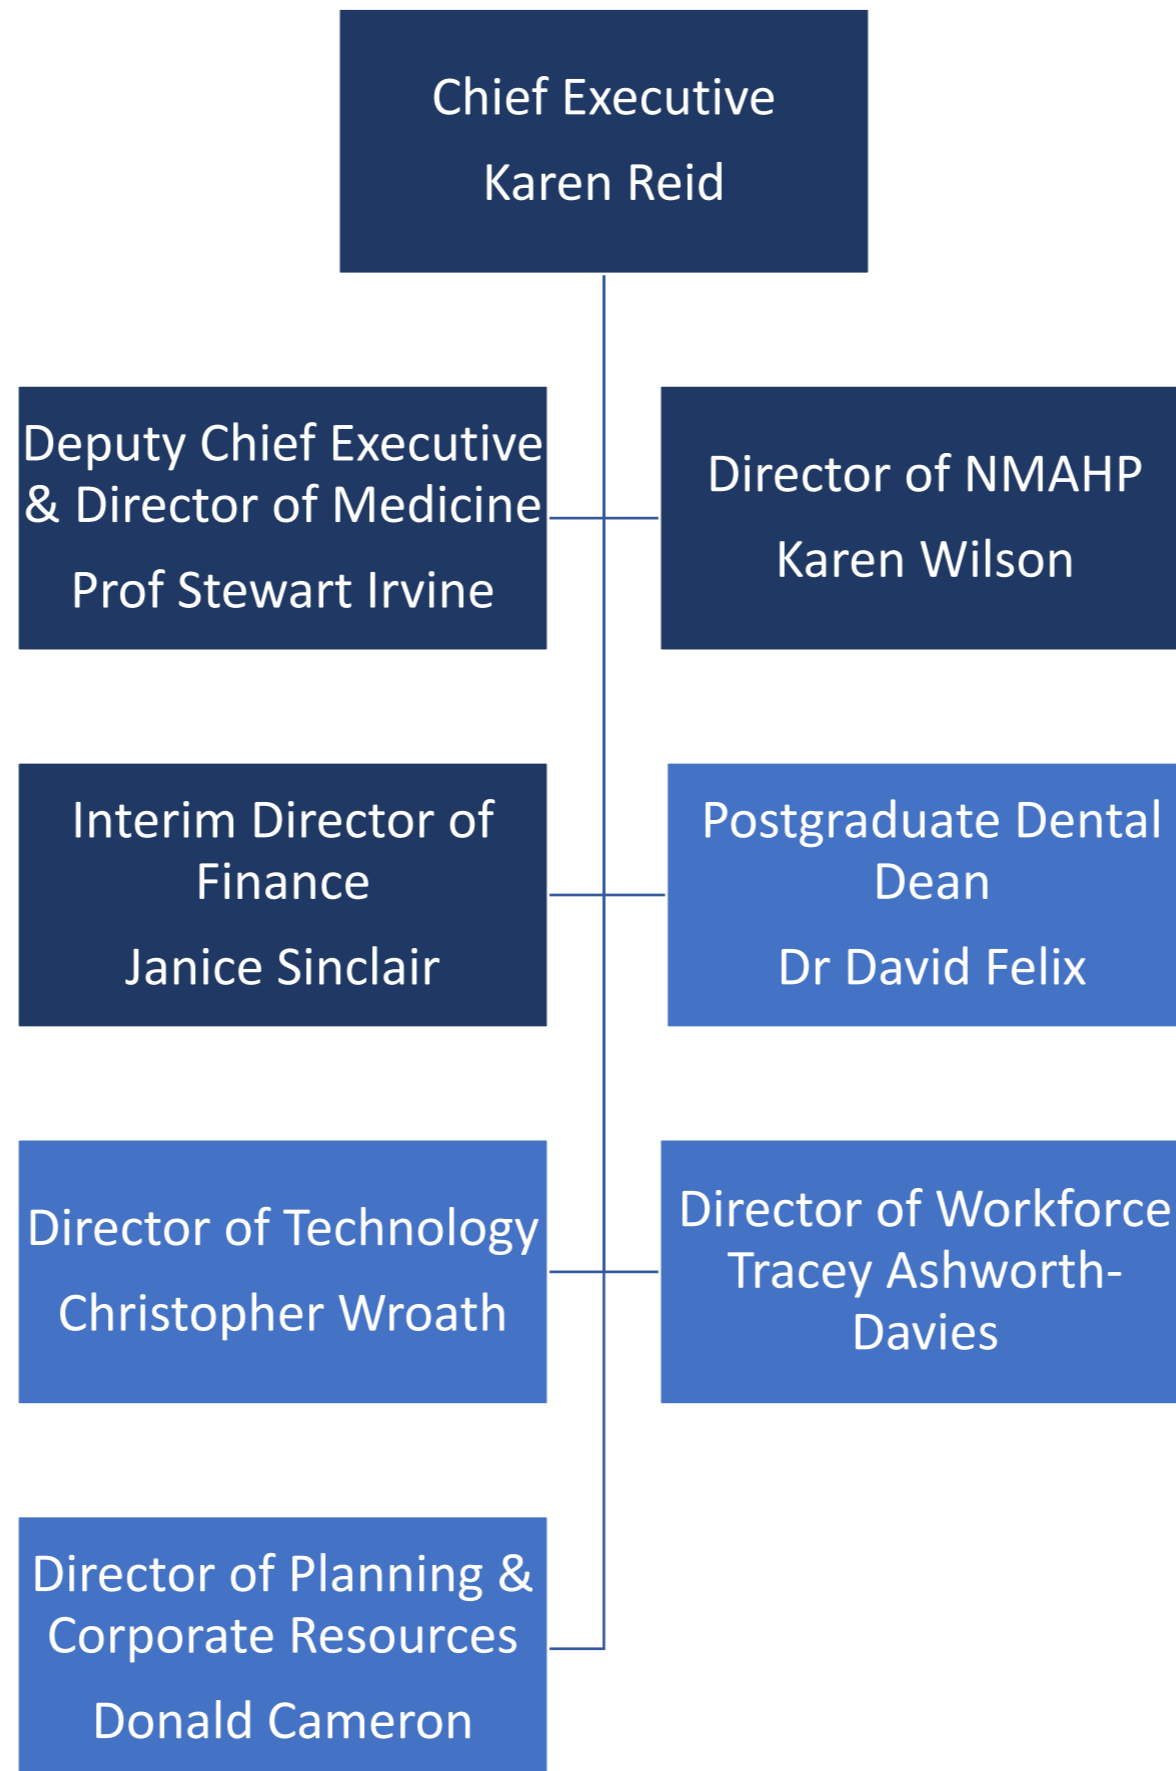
Chief Executive

Karen Reid

Deputy Chief Executive & Director of Medicine

Prof Stewart Irvine

Director of NMAHP

Karen Wilson

Interim Director of Finance

Janice Sinclair

Postgraduate Dental Dean

Dr David Felix

Director of Technology

Christopher Wroath

Director of Workforce Tracey Ashworth-Davies

Director of Planning & Corporate Resources

Donald Cameron